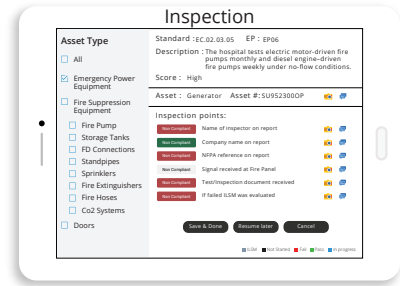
Inspection

Asset Type

All

Emergency Power Equipment

Fire Suppression Equipment

Fire Pump

Storage Tanks

FD Connections

Standpipes

Sprinklers

Fire Extinguishers

Fire Hoses

Co2 Systems

Doors

Standard : EC.02.03.05 EP : EP06

Description : The hospital tests electric motor-driven fire pumps monthly and diesel engine-driven fire pumps weekly under no-flow conditions.

Score : High

Asset : Generator Asset #: SU952300OP

Inspection points:

| | |
|---|---|
| Non Compliant | Name of inspector on report |
| Non Compliant | Company name on report |
| Non Compliant | NFPA reference on report |
| Non Compliant | Signal received at Fire Panel |
| Non Compliant | Test/inspection document received |
| Non Compliant | If failed ILSM was evaluated |

Save & Done Resume later Cancel

ILSM Not Started Fail Pass In progress